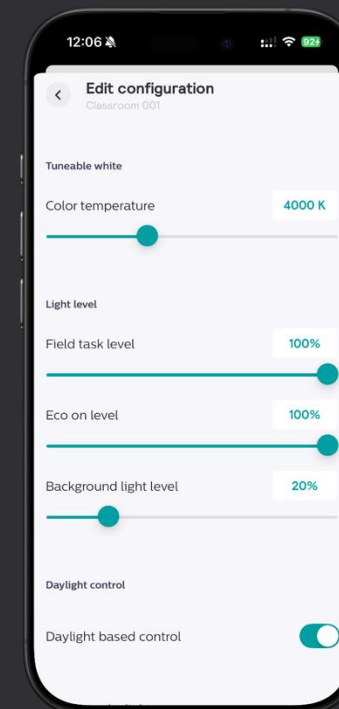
12:06

92+

Edit configuration
Classroom 001

Tuneable white

Color temperature
4000 K

Light level

Field task level
100%

Eco on level
100%

Background light level
20%

Daylight control

Daylight based control